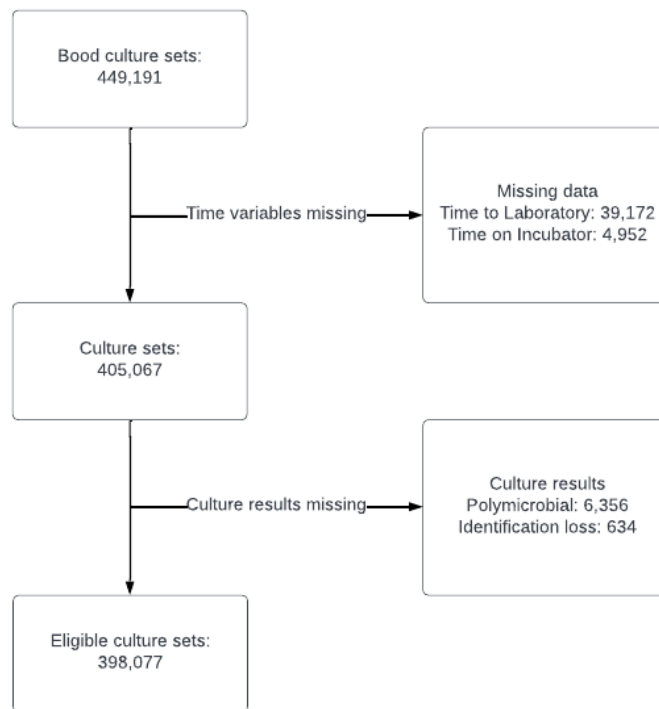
Bood culture sets:
449,191

Time variables missing

Missing data
Time to Laboratory: 39,172
Time on Incubator: 4,952

Culture sets:
405,067

Culture results missing

Culture results
Polymicrobial: 6,356
Identification loss: 634

Eligible culture sets:
398,077